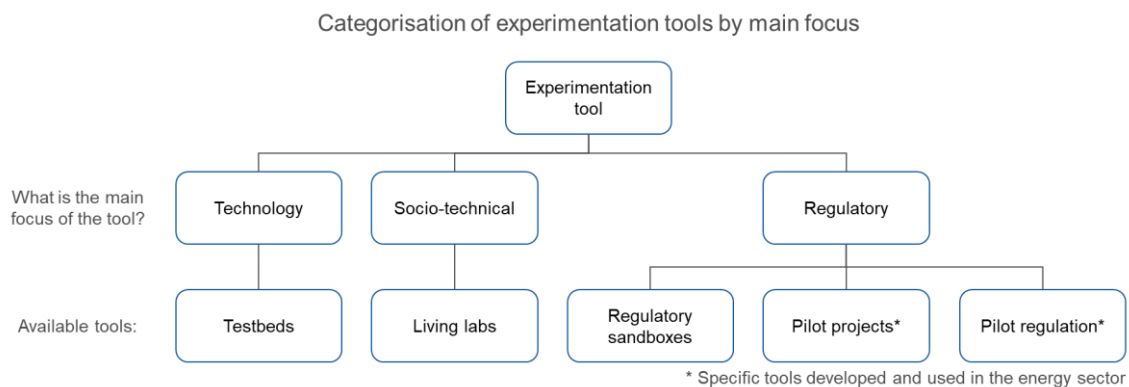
Categorisation of experimentation tools by main focus

Experimentation tool

What is the main focus of the tool?

Technology

Socio-technical

Regulatory

Available tools:

Testbeds

Living labs

Regulatory sandboxes

Pilot projects*

Pilot regulation*

* Specific tools developed and used in the energy sector